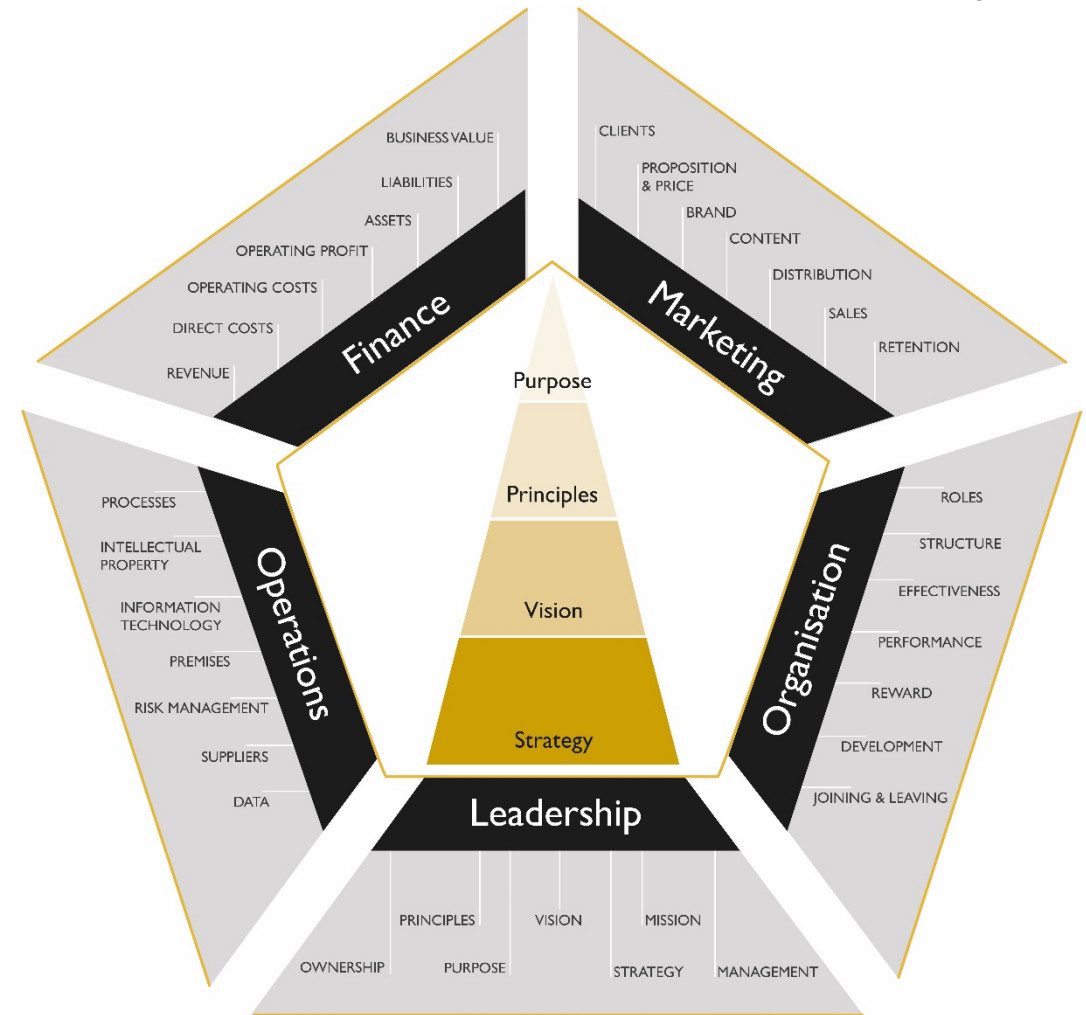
BUSINESS VALUE
LIABILITIES
ASSETS
OPERATING PROFIT
OPERATING COSTS
DIRECT COSTS
REVENUE

Finance

CLIENTS
PROPOSITION & PRICE
BRAND
CONTENT
DISTRIBUTION
SALES
RETENTION

Marketing

Purpose
Principles
Vision
Strategy

PROCESSES
INTELLECTUAL PROPERTY
INFORMATION TECHNOLOGY
PREMISES
RISK MANAGEMENT
SUPPLIERS
DATA

Operations

ROLES
STRUCTURE
EFFECTIVENESS
PERFORMANCE
REWARD
DEVELOPMENT
JOINING & LEAVING

Organisation

Leadership

OWNERSHIP
PRINCIPLES
PURPOSE
VISION
STRATEGY
MISSION
MANAGEMENT